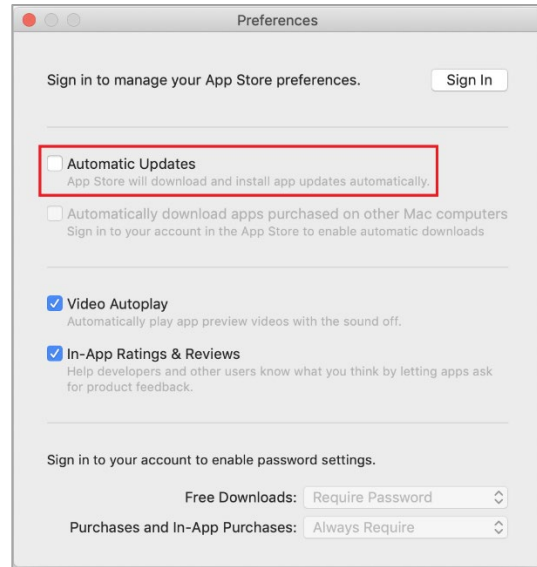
Preferences

Sign in to manage your App Store preferences.

Sign In

Automatic Updates
App Store will download and install app updates automatically.

Automatically download apps purchased on other Mac computers
Sign in to your account in the App Store to enable automatic downloads

Video Autoplay
Automatically play app preview videos with the sound off.

In-App Ratings & Reviews
Help developers and other users know what you think by letting apps ask for product feedback.

Sign in to your account to enable password settings.

Free Downloads: Require Password

Purchases and In-App Purchases: Always Require